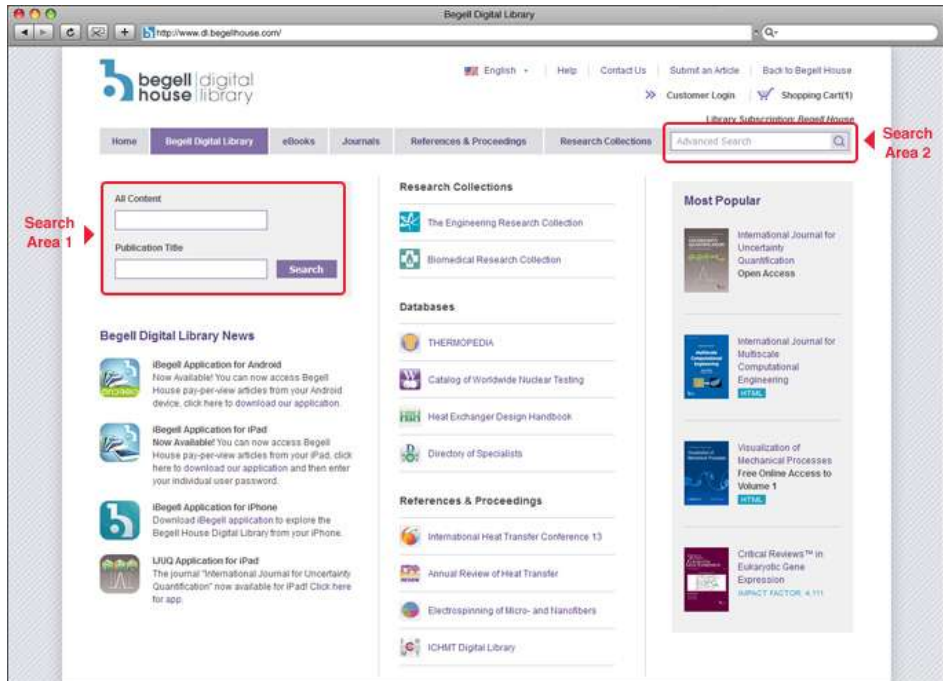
Begell Digital Library

http://www.dl.begellhouse.com/

Q-

begell digital house library

English | Help | Contact Us | Submit an Article | Back to Begell House

» Customer Login | Shopping Cart(1)

Library Subscription: Begell House

Home | Begell Digital Library | eBooks | Journals | References & Proceedings | Research Collections

Advanced Search

Search Area 2

Search Area 1

All Content

Publication Title

Search

Begell Digital Library News

iBegell Application for Android
Now Available! You can now access Begell House pay-per-view articles from your Android device, click here to download our application.

iBegell Application for iPad
Now Available! You can now access Begell House pay-per-view articles from your iPad, click here to download our application and then enter your individual user password.

iBegell Application for iPhone
Download iBegell application to explore the Begell House Digital Library from your iPhone.

IJUQ Application for iPad
The journal "International Journal for Uncertainty Quantification" now available for iPad! Click here for app.

Research Collections

The Engineering Research Collection

Biomedical Research Collection

Databases

THERMOPEDIA

Catalog of Worldwide Nuclear Testing

Heat Exchanger Design Handbook

Directory of Specialists

References & Proceedings

International Heat Transfer Conference 13

Annual Review of Heat Transfer

Electrospinning of Micro- and Nanofibers

ICHMT Digital Library

Most Popular

International Journal for Uncertainty Quantification
Open Access

International Journal for Multiscale Computational Engineering
HTML

Visualization of Mechanical Processes
Free Online Access to Volume 1
HTML

Critical Reviews™ in Eukaryotic Gene Expression
IMPACT FACTOR: 4.111